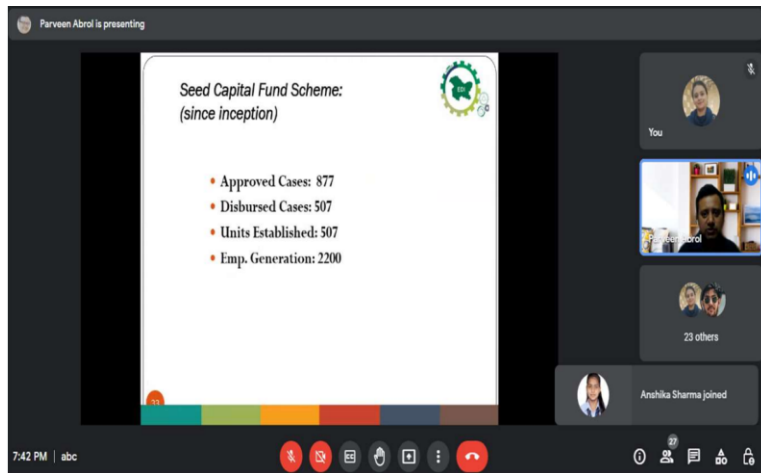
Parveen Abrol is presenting

Seed Capital Fund Scheme: (since inception)

• Approved Cases: 877
• Disbursed Cases: 507
• Units Established: 507
• Emp. Generation: 2200

23

You

Parveen Abrol

23 others

Anshika Sharma joined

7:42 PM | abc

27